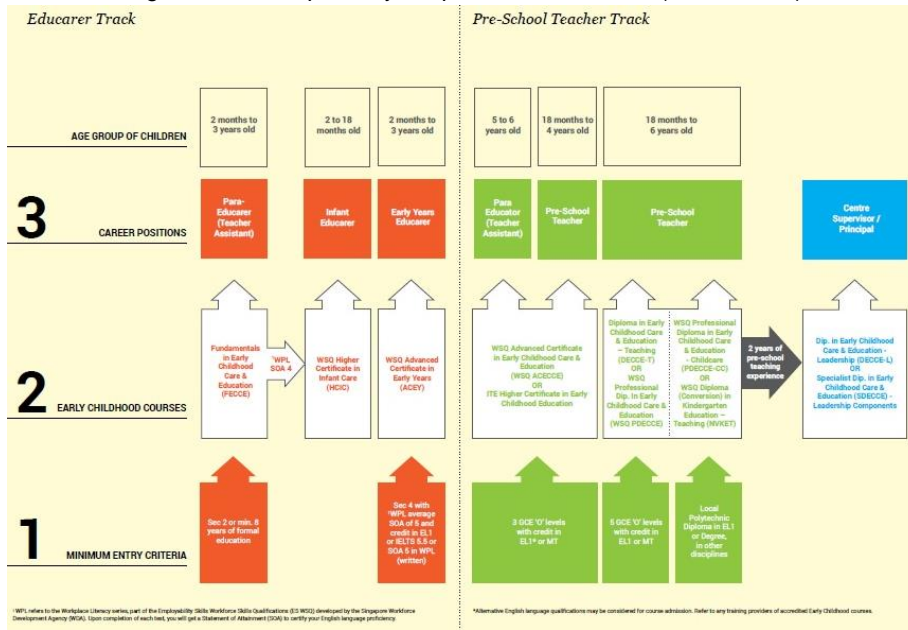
Educarer Track

Pre-School Teacher Track

AGE GROUP OF CHILDREN

2 months to 3 years old

2 to 18 months old

2 months to 3 years old

5 to 6 years old

18 months to 4 years old

18 months to 6 years old

3

CAREER POSITIONS

Para-Educarer (Teacher Assistant)

Infant Educarer

Early Years Educarer

Para Educator (Teacher Assistant)

Pre-School Teacher

Pre-School Teacher

Centre Supervisor / Principal

2

EARLY CHILDHOOD COURSES

Fundamentals in Early Childhood Care & Education (FECCE)

$^1$WPL SOA 4

WSQ Higher Certificate in Infant Care (HCIC)

WSQ Advanced Certificate in Early Years (ACEY)

WSQ Advanced Certificate in Early Childhood Care & Education (WSQ ACECCE) OR ITE Higher Certificate in Early Childhood Education

Diploma in Early Childhood Care & Education – Teaching (DECCE-T) OR WSQ Professional Dip. in Early Childhood Care & Education (WSQ PDECCE)

WSQ Professional Diploma in Early Childhood Care & Education - Childcare (PDECCE-CC) OR WSQ Diploma (Conversion) in Kindergarten Education – Teaching (NVKET)

2 years of pre-school teaching experience

Dip. in Early Childhood Care & Education - Leadership (DECCE-L) OR Specialist Dip. in Early Childhood Care & Education (SDECCE) - Leadership Components

1

MINIMUM ENTRY CRITERIA

Sec 2 or min. 8 years of formal education

Sec 4 with $^1$WPL average SOA of 5 and credit in EL1 or IELTS 5.5 or SOA 5 in WPL (written)

3 GCE 'O' levels with credit in EL1* or MT

5 GCE 'O' levels with credit in EL1 or MT

Local Polytechnic Diploma in EL1 or Degree, in other disciplines

$^1$WPL refers to the Workplace Literacy series, part of the Employability Skills Workforce Skills Qualifications (ES WSQ) developed by the Singapore Workforce Development Agency (WDA). Upon completion of each test, you will get a Statement of Attainment (SOA) to certify your English language proficiency.

*Alternative English language qualifications may be considered for course admission. Refer to any training providers of accredited Early Childhood courses.